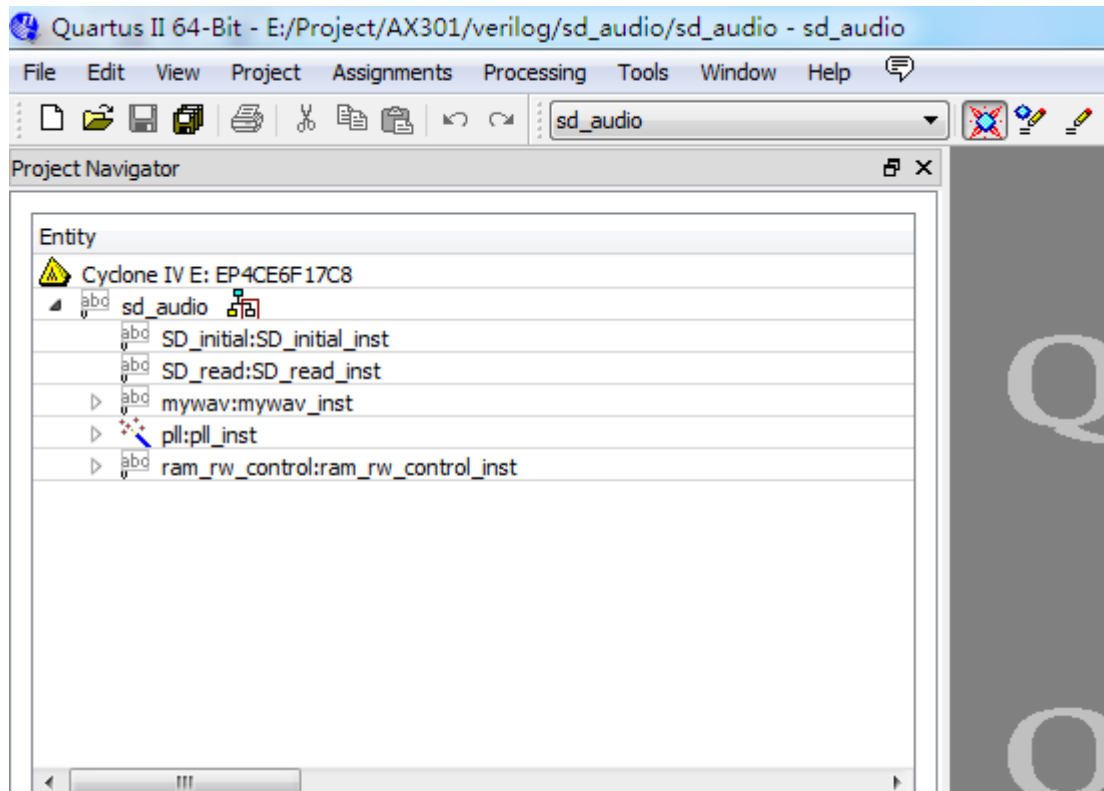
Quartus II 64-Bit - E:/Project/AX301/verilog/sd_audio/sd_audio - sd_audio

File Edit View Project Assignments Processing Tools Window Help

sd_audio

Project Navigator

Entity
Cyclone IV E: EP4CE6F17C8
sd_audio
SD_initial:SD_initial_inst
SD_read:SD_read_inst
mywav:mywav_inst
pll:pll_inst
ram_rw_control:ram_rw_control_inst